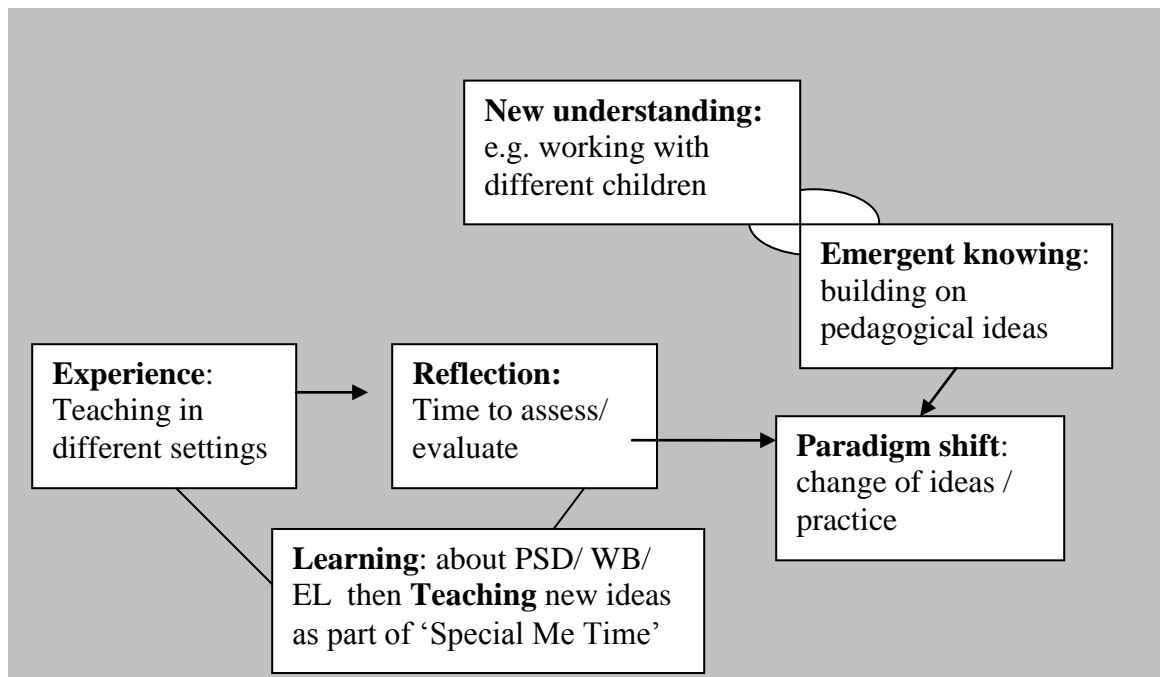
New understanding: e.g. working with different children

Emergent knowing: building on pedagogical ideas

Experience: Teaching in different settings

Reflection: Time to assess/ evaluate

Paradigm shift: change of ideas / practice

Learning: about PSD/ WB/ EL then Teaching new ideas as part of 'Special Me Time'